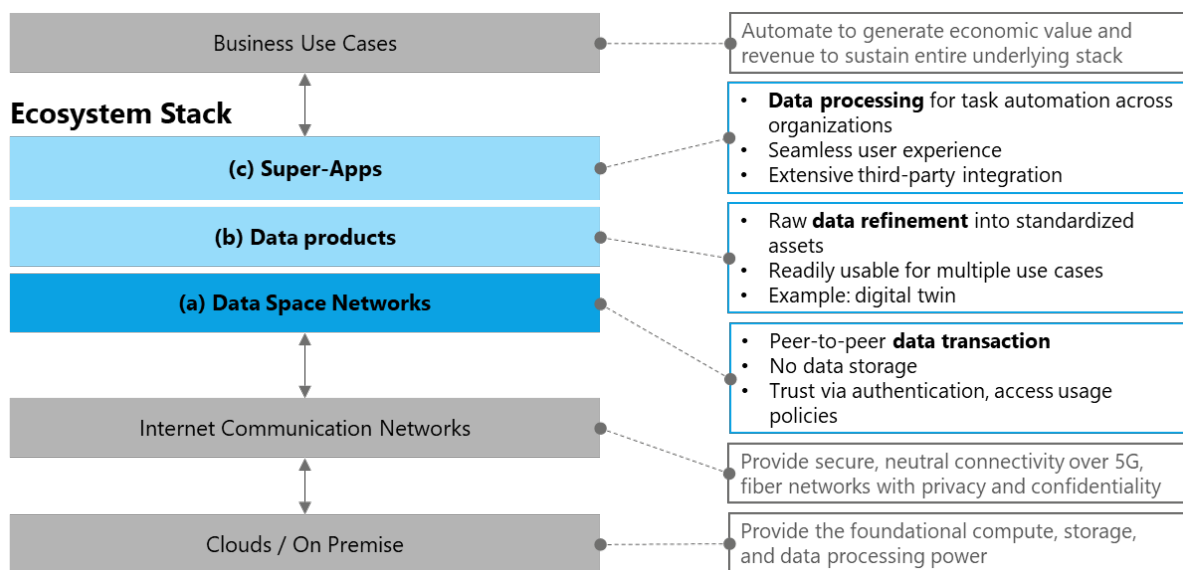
Business Use Cases

Automate to generate economic value and revenue to sustain entire underlying stack

Ecosystem Stack

(c) Super-Apps

- **Data processing** for task automation across organizations
- Seamless user experience
- Extensive third-party integration

(b) Data products

- Raw **data refinement** into standardized assets
- Readily usable for multiple use cases
- Example: digital twin

(a) Data Space Networks

- Peer-to-peer **data transaction**
- No data storage
- Trust via authentication, access usage policies

Internet Communication Networks

Provide secure, neutral connectivity over 5G, fiber networks with privacy and confidentiality

Clouds / On Premise

Provide the foundational compute, storage, and data processing power